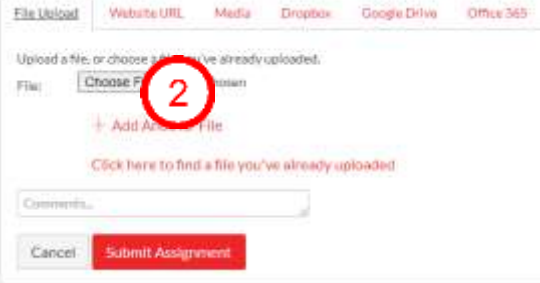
File Upload | Website URL | Media | Dropbox | Google Drive | Office 365

Upload a file, or choose a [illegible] you've already uploaded.

File: Choose F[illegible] 2 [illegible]osen

+ Add An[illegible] File

Click here to find a file you've already uploaded

Comments...

Cancel Submit Assignment